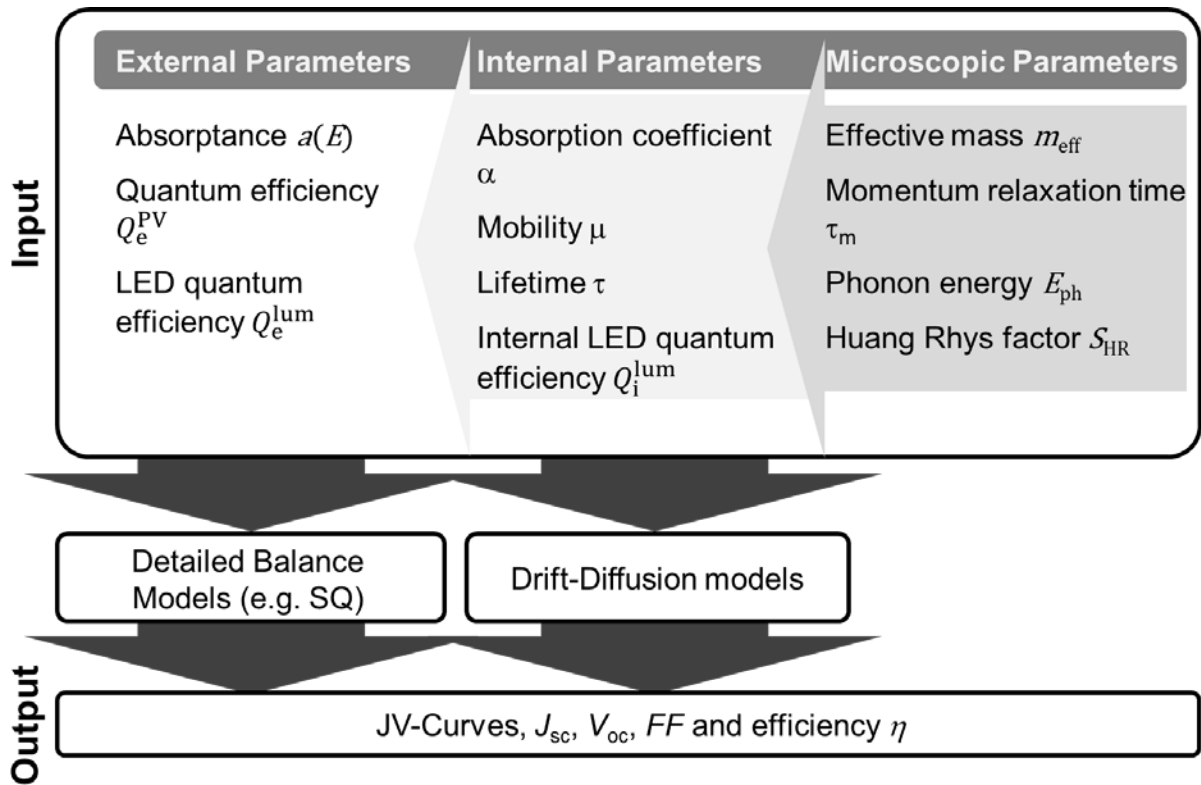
Input

External Parameters

Absorptance $a(E)$

Quantum efficiency $Q_e^{PV}$

LED quantum efficiency $Q_e^{lum}$

Internal Parameters

Absorption coefficient $\alpha$

Mobility $\mu$

Lifetime $\tau$

Internal LED quantum efficiency $Q_i^{lum}$

Microscopic Parameters

Effective mass $m_{eff}$

Momentum relaxation time $\tau_m$

Phonon energy $E_{ph}$

Huang Rhys factor $S_{HR}$

Detailed Balance Models (e.g. SQ)

Drift-Diffusion models

Output

JV-Curves, $J_{sc}$, $V_{oc}$, $FF$ and efficiency $\eta$